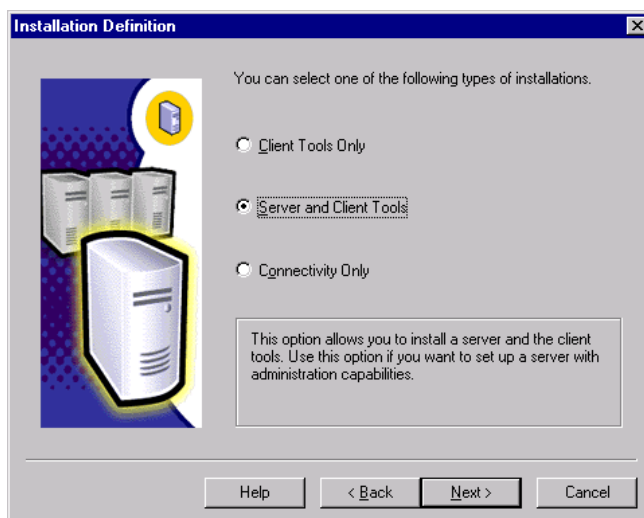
Installation Definition

You can select one of the following types of installations.

Client Tools Only

Server and Client Tools

Connectivity Only

This option allows you to install a server and the client tools. Use this option if you want to set up a server with administration capabilities.

Help

< Back

Next >

Cancel